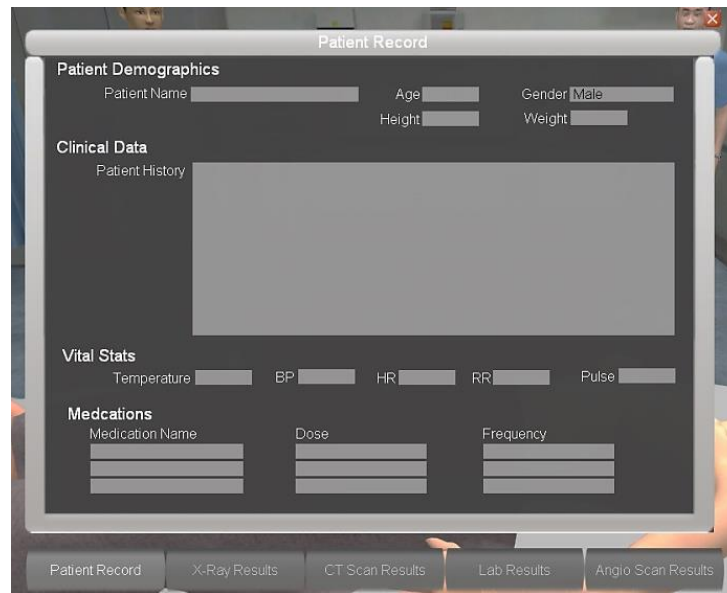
Patient Record

Patient Demographics

Patient Name

Age

Gender Male

Height

Weight

Clinical Data

Patient History

Vital Stats

Temperature

BP

HR

RR

Pulse

Medcations

Medication Name

Dose

Frequency

Patient Record

X-Ray Results

CT Scan Results

Lab Results

Angio Scan Results